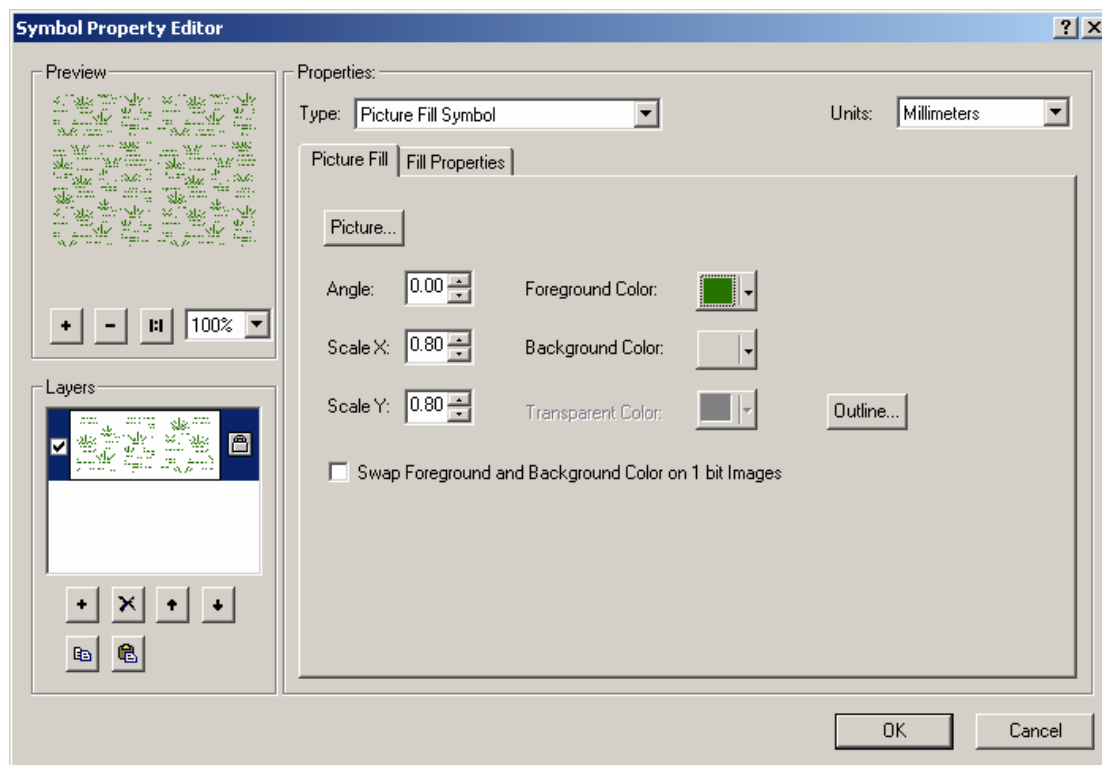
Symbol Property Editor

?
X

Preview

+
-
1:1
100%

Layers

+
X
↑
↓

Properties:

Type: Picture Fill Symbol

Units: Millimeters

Picture Fill
Fill Properties

Picture...

Angle: 0.00

Foreground Color:

Scale X: 0.80

Background Color:

Scale Y: 0.80

Transparent Color:

Outline...

Swap Foreground and Background Color on 1 bit Images

OK

Cancel